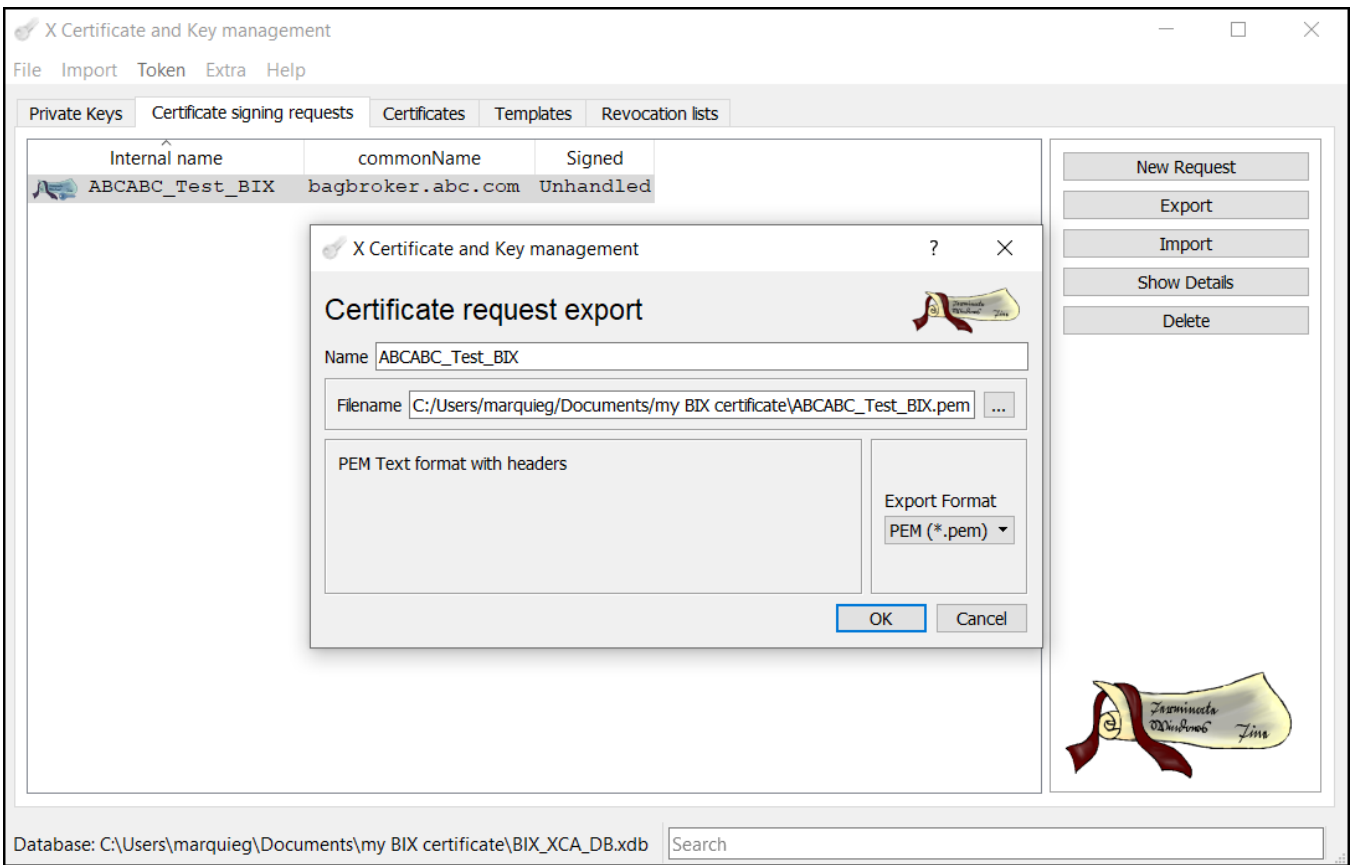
X Certificate and Key management

File Import Token Extra Help

Private Keys | Certificate signing requests | Certificates | Templates | Revocation lists

| Internal name | commonName | Signed |
|---|---|---|
| ABCABC_Test_BIX | bagbroker.abc.com | Unhandled |

New Request
Export
Import
Show Details
Delete

X Certificate and Key management ? ×

Certificate request export

Name ABCABC_Test_BIX

Filename C:/Users/marquieg/Documents/my BIX certificate\ABCABC_Test_BIX.pem ...

PEM Text format with headers

Export Format
PEM (*.pem)

OK Cancel

Database: C:\Users\marquieg\Documents\my BIX certificate\BIX_XCA_DB.xdb

Search